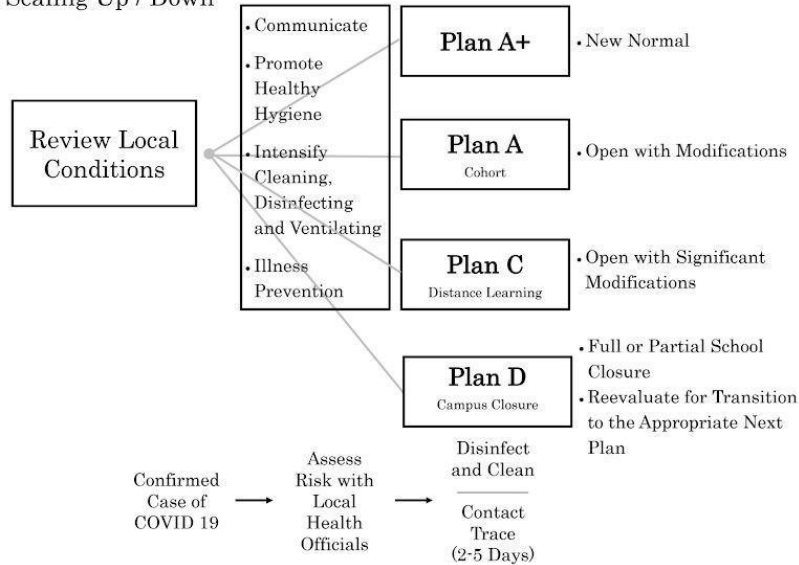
Scaling Up / Down

Review Local Conditions

• Communicate
• Promote Healthy Hygiene
• Intensify Cleaning, Disinfecting and Ventilating
• Illness Prevention

Plan A+

• New Normal

Plan A
Cohort

• Open with Modifications

Plan C
Distance Learning

• Open with Significant Modifications

Plan D
Campus Closure

• Full or Partial School Closure
• Reevaluate for Transition to the Appropriate Next Plan

Confirmed Case of COVID 19 → Assess Risk with Local Health Officials → Disinfect and Clean

Contact Trace (2-5 Days)